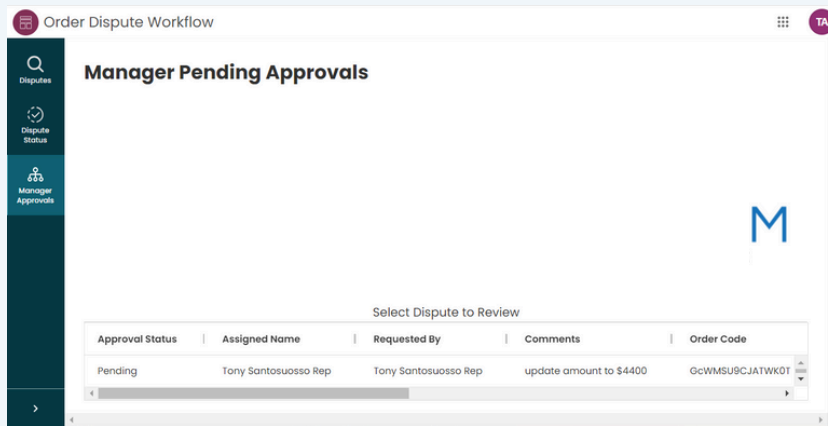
Order Dispute Workflow

TA

Disputes

Dispute Status

Manager Approvals

Manager Pending Approvals

M

Select Dispute to Review

| Approval Status | Assigned Name | Requested By | Comments | Order Code |
|---|---|---|---|---|
| Pending | Tony Santosuosso Rep | Tony Santosuosso Rep | update amount to $4400 | GcWMSU9CJATWK0T |